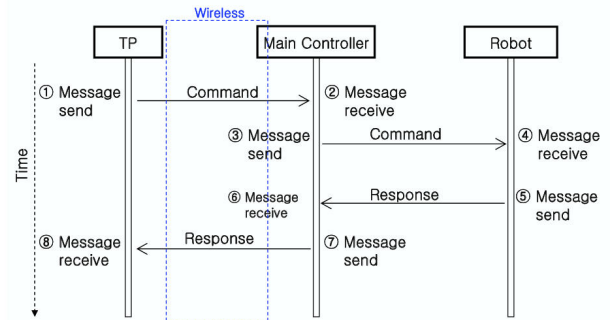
Wireless

TP

Main Controller

Robot

Time

① Message send

Command

② Message receive

③ Message send

Command

④ Message receive

⑥ Message receive

Response

⑤ Message send

⑧ Message receive

Response

⑦ Message send